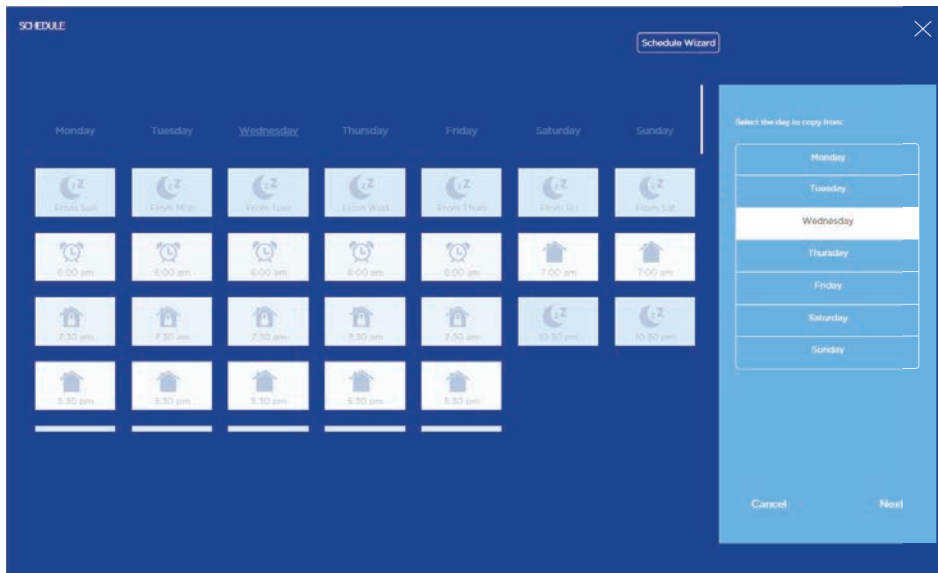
SCHEDULE

Schedule Wizard

Monday Tuesday Wednesday Thursday Friday Saturday Sunday

From Sun From Mon From Tue From Wed From Thu From Fri From Sat

6:00 am 6:00 am 6:00 am 6:00 am 6:00 am 7:00 am 7:00 am

7:30 am 7:30 am 7:30 am 7:30 am 7:30 am 10:30 pm 10:30 pm

5:30 pm 5:30 pm 5:30 pm 5:30 pm 5:30 pm

Select the day to copy from:

Monday
Tuesday
Wednesday
Thursday
Friday
Saturday
Sunday

Cancel Next